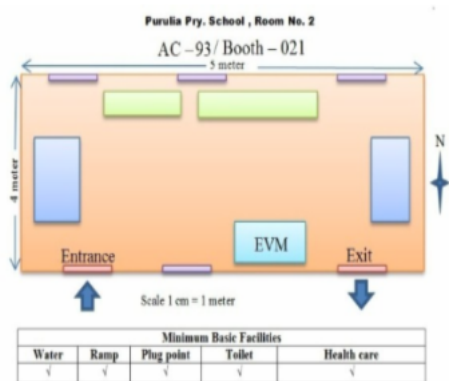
Purulia Pry. School , Room No. 2

AC –93/ Booth – 021

5 meter

4 meter

N

EVM

Entrance

Exit

Scale 1 cm = 1 meter

| Minimum Basic Facilities | | | | |
|---|---|---|---|---|
| Water | Ramp | Plug point | Toilet | Health care |
| √ | √ | √ | √ | √ |